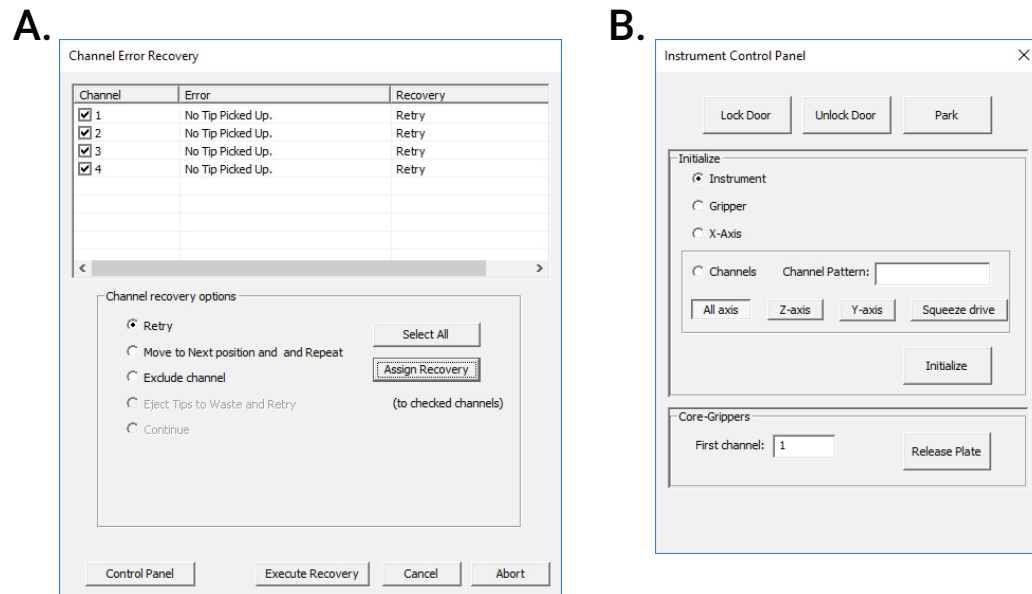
A.

Channel Error Recovery

| Channel | Error | Recovery |
|---|---|---|
| 1 | No Tip Picked Up. | Retry |
| 2 | No Tip Picked Up. | Retry |
| 3 | No Tip Picked Up. | Retry |
| 4 | No Tip Picked Up. | Retry |

Channel recovery options

Retry

Move to Next position and and Repeat

Exclude channel

Eject Tips to Waste and Retry

Continue

Select All

Assign Recovery

(to checked channels)

Control Panel

Execute Recovery

Cancel

Abort

B.

Instrument Control Panel

Lock Door

Unlock Door

Park

Initialize

Instrument

Gripper

X-Axis

Channels

Channel Pattern:

All axis

Z-axis

Y-axis

Squeeze drive

Initialize

Core-Grippers

First channel: 1

Release Plate